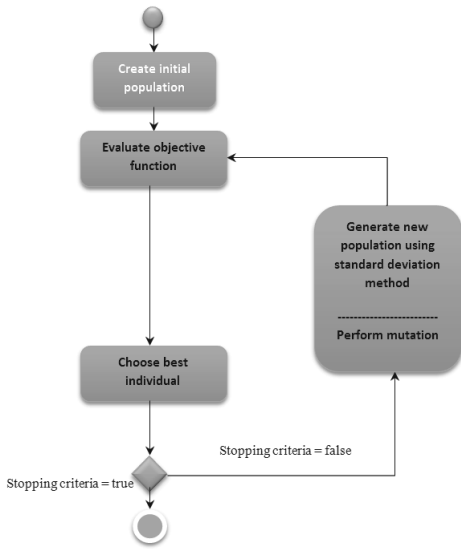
Create initial population

Evaluate objective function

Generate new population using standard deviation method

------------------------

Perform mutation

Choose best individual

Stopping criteria = false

Stopping criteria = true